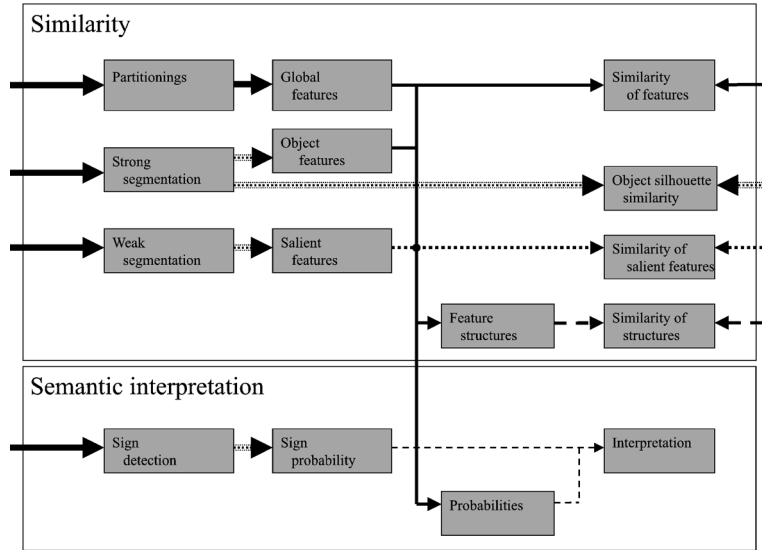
Similarity

Partitionings

Global features

Similarity of features

Strong segmentation

Object features

Object silhouette similarity

Weak segmentation

Salient features

Similarity of salient features

Feature structures

Similarity of structures

Semantic interpretation

Sign detection

Sign probability

Interpretation

Probabilities